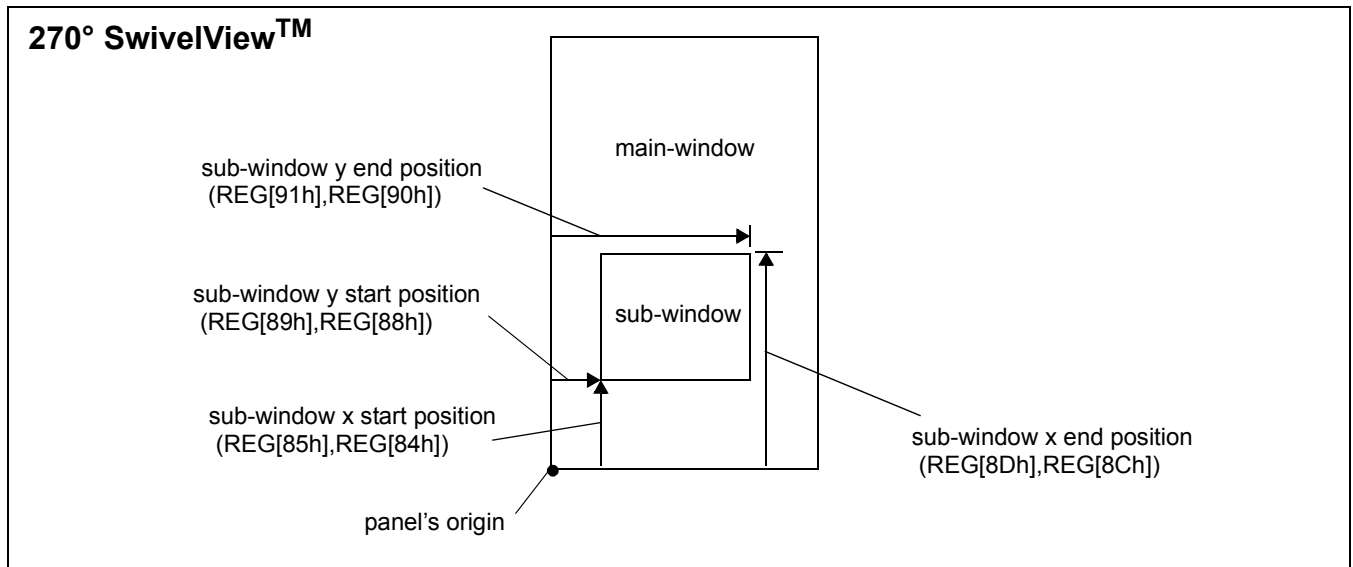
270° SwivelView$^{TM}$

main-window

sub-window y end position (REG[91h],REG[90h])

sub-window y start position (REG[89h],REG[88h])

sub-window

sub-window x start position (REG[85h],REG[84h])

sub-window x end position (REG[8Dh],REG[8Ch])

panel's origin